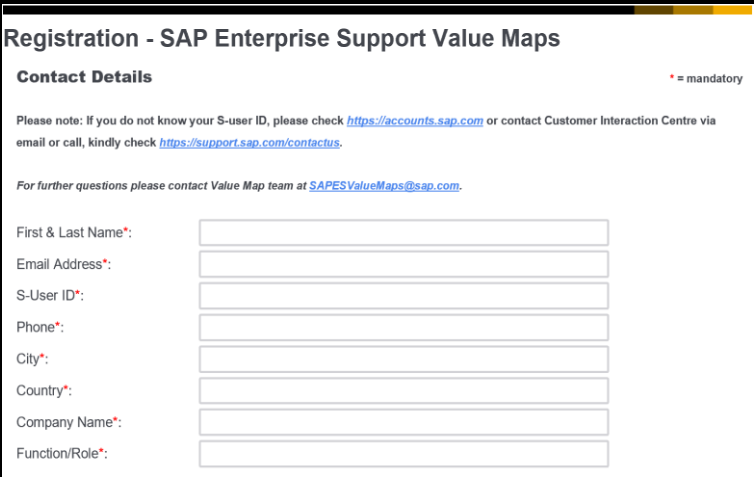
Registration - SAP Enterprise Support Value Maps

Contact Details

* = mandatory

Please note: If you do not know your S-user ID, please check https://accounts.sap.com or contact Customer Interaction Centre via email or call, kindly check https://support.sap.com/contactus.

For further questions please contact Value Map team at SAPESValueMaps@sap.com.

First & Last Name*:

Email Address*:

S-User ID*:

Phone*:

City*:

Country*:

Company Name*:

Function/Role*: